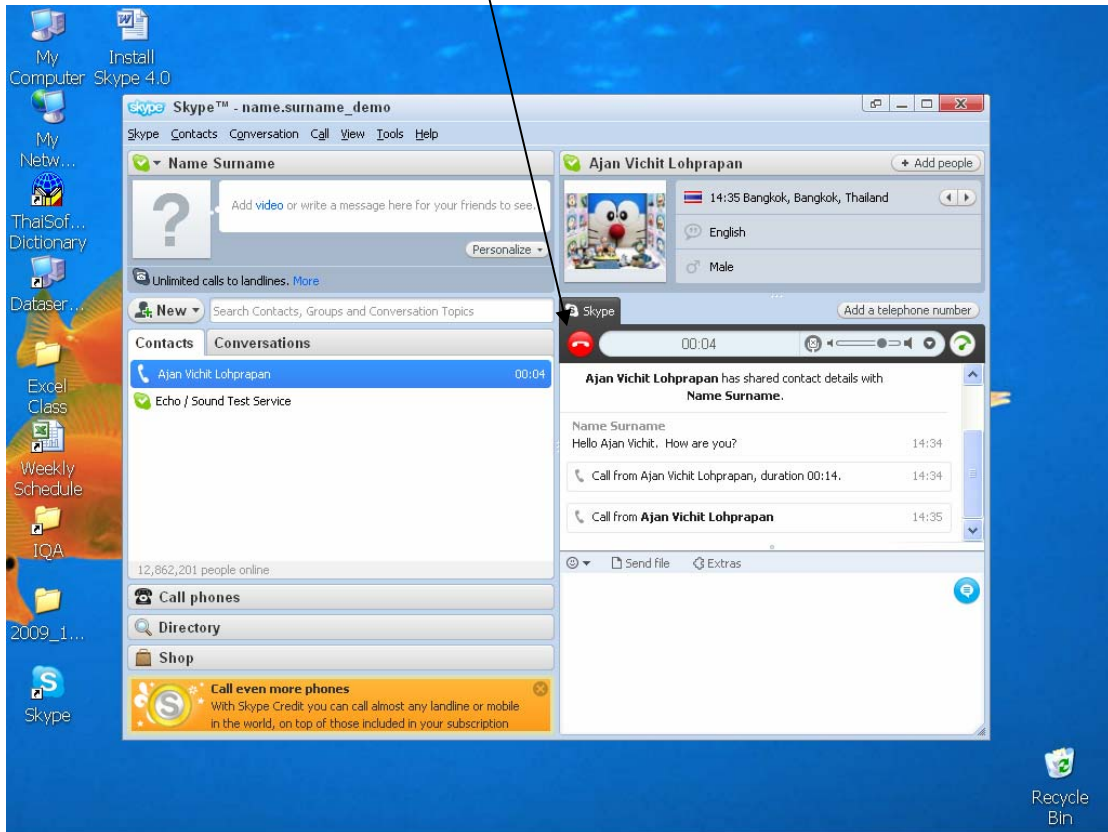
My Computer

Install Skype 4.0

My Netw...

ThaiSof... Dictionary

Dataser...

Excel Class

Weekly Schedule

IQA

2009_1...

Skype

skype Skype™ - name.surname_demo

Skype Contacts Conversation Call View Tools Help

Name Surname

Add video or write a message here for your friends to see.

Personalize

Unlimited calls to landlines. More

New

Search Contacts, Groups and Conversation Topics

Contacts Conversations

Ajan Vichit Lohprapan 00:04

Echo / Sound Test Service

12,862,201 people online

Call phones

Directory

Shop

Call even more phones
With Skype Credit you can call almost any landline or mobile in the world, on top of those included in your subscription

Ajan Vichit Lohprapan

+ Add people

14:35 Bangkok, Bangkok, Thailand

English

Male

Skype

Add a telephone number

00:04

**Ajan Vichit Lohprapan** has shared contact details with **Name Surname**.

Name Surname
Hello Ajan Vichit. How are you? 14:34

Call from Ajan Vichit Lohprapan, duration 00:14. 14:34

Call from **Ajan Vichit Lohprapan** 14:35

Send file Extras

Recycle Bin